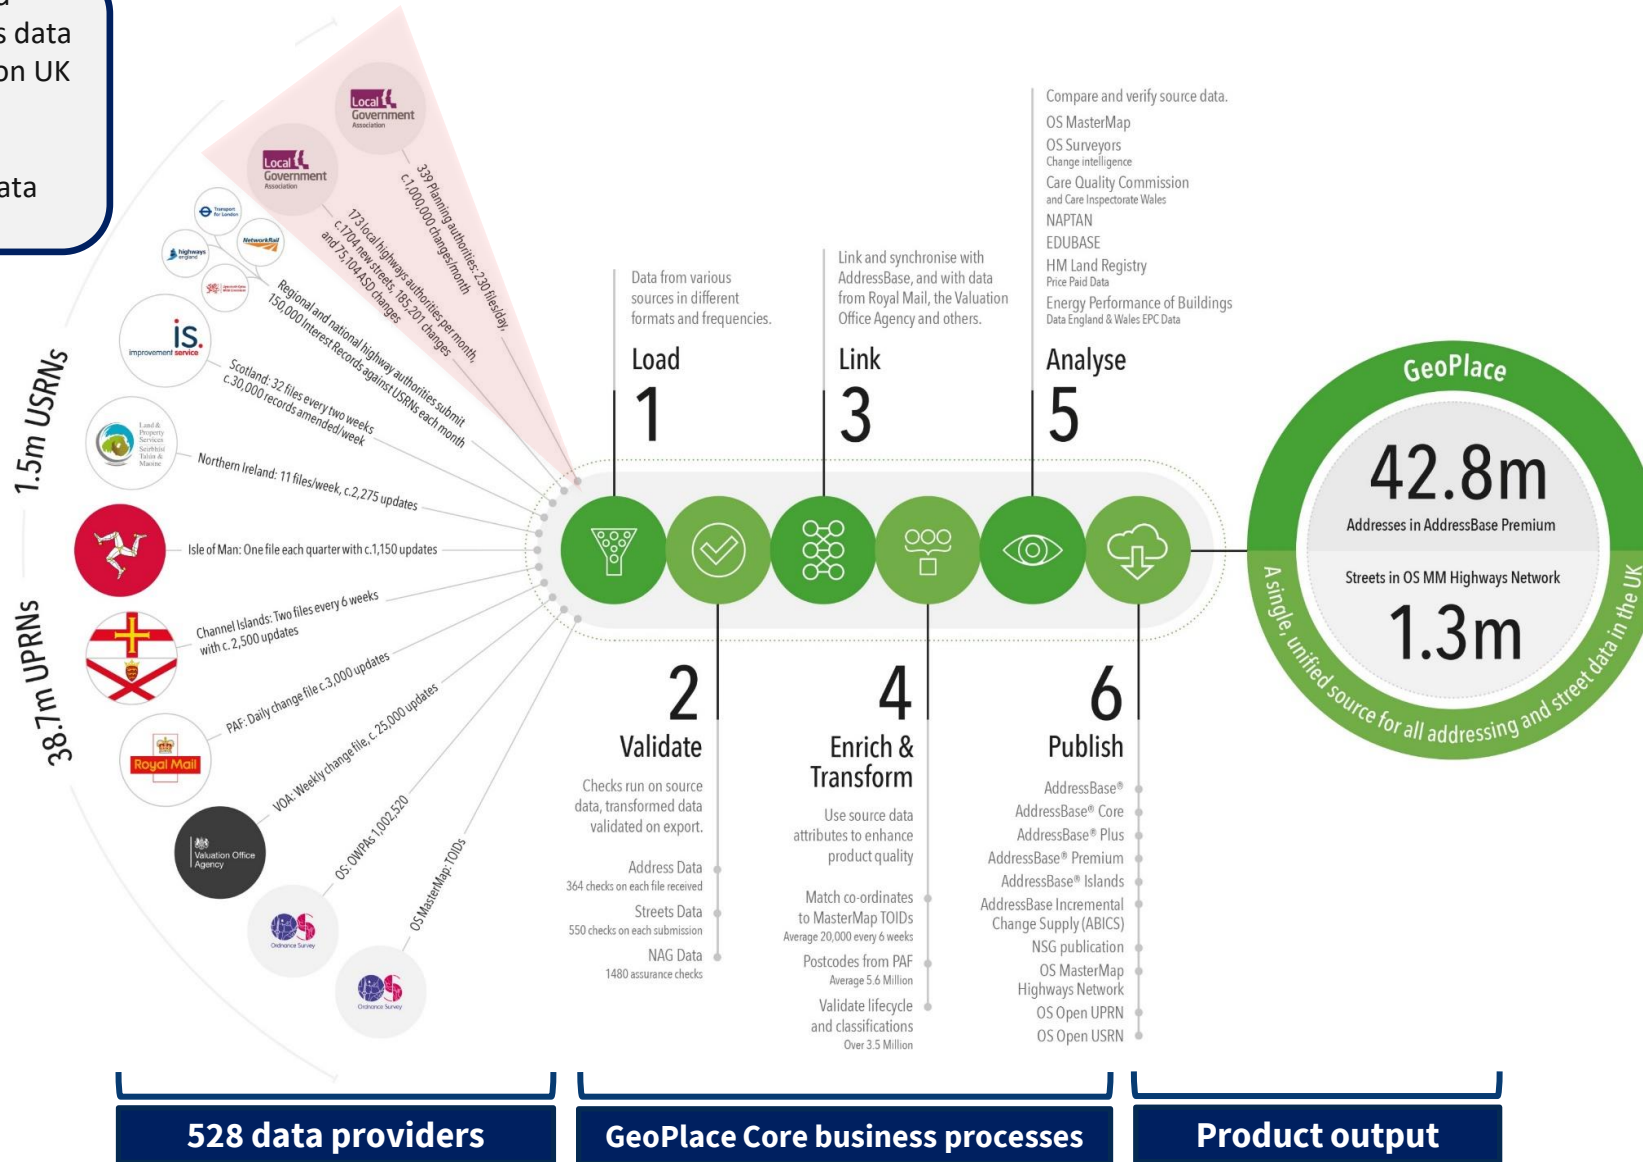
a
s data
on UK

ata

1.5m USRNs

38.7m UPRNs

Local Government Association

Local Government Association

Transport for London

Network Rail

highways england

is. improvement service

Land & Property Services

Valuation Office Agency

Royal Mail

Ordnance Survey

Ordnance Survey

339 Planning authorities: 230 files/day, c1,000,000 changes/month

173 local highways authorities per month, c.1704 new streets, 185,201 changes and 75,104 ASD changes

Regional and national highway authorities submit 150,000 Interest Records against USRNs each month

Scotland: 32 files every two weeks c.30,000 records amended/week

Northern Ireland: 11 files/week, c.2,275 updates

Isle of Man: One file each quarter with c.1,150 updates

Channel Islands: Two files every 6 weeks with c.2,500 updates

PAF: Daily change file c.3,000 updates

VOA: Weekly change file, c.25,000 updates

OS: OWPAs 1,002,520

OS MasterMap: TOIDs

Data from various sources in different formats and frequencies.

Load

1

Link and synchronise with AddressBase, and with data from Royal Mail, the Valuation Office Agency and others.

Link

3

Compare and verify source data.
OS MasterMap
OS Surveyors
Change intelligence
Care Quality Commission
and Care Inspectorate Wales
NAPTAN
EDUBASE
HM Land Registry
Price Paid Data
Energy Performance of Buildings
Data England & Wales EPC Data

Analyse

5

2

Validate

Checks run on source data, transformed data validated on export.

Address Data
364 checks on each file received
Streets Data
550 checks on each submission
NAG Data
1480 assurance checks

4

Enrich & Transform

Use source data attributes to enhance product quality

Match co-ordinates to MasterMap TOIDs
Average 20,000 every 6 weeks
Postcodes from PAF
Average 5.6 Million
Validate lifecycle and classifications
Over 3.5 Million

6

Publish

AddressBase®
AddressBase® Core
AddressBase® Plus
AddressBase® Premium
AddressBase® Islands
AddressBase Incremental Change Supply (ABICS)
NSG publication
OS MasterMap Highways Network
OS Open UPRN
OS Open USRN

GeoPlace

42.8m

Addresses in AddressBase Premium

Streets in OS MM Highways Network

1.3m

A single, unified source for all addressing and street data in the UK

528 data providers

GeoPlace Core business processes

Product output